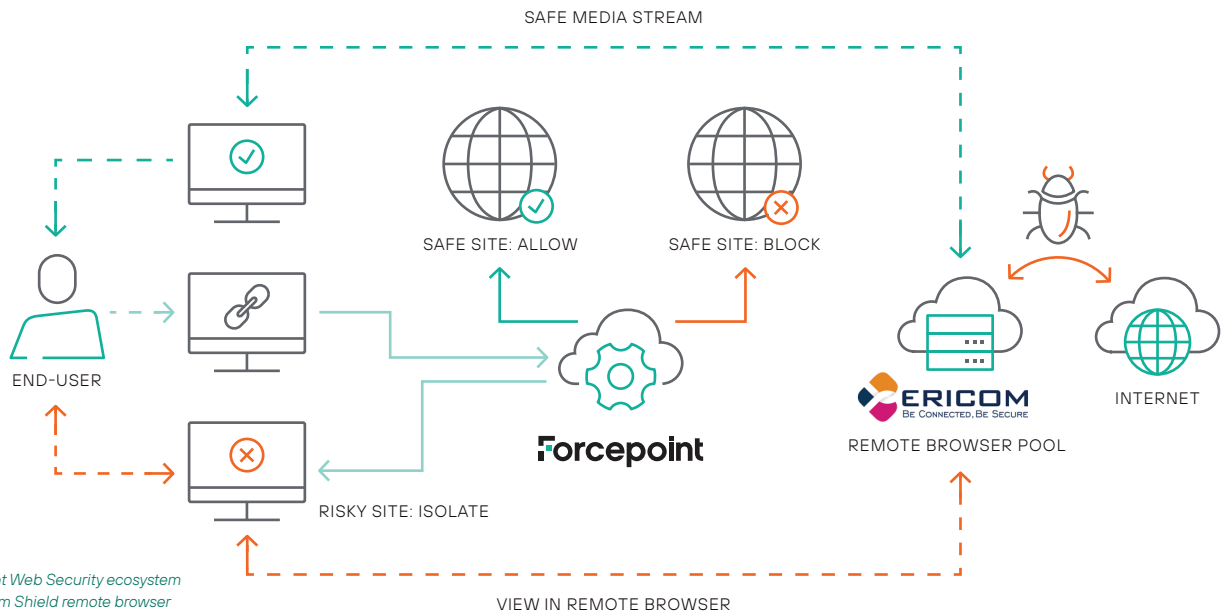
SAFE MEDIA STREAM

SAFE SITE: ALLOW

SAFE SITE: BLOCK

END-USER

Forcepoint

ERICOM
Be Connected, Be Secure

REMOTE BROWSER POOL

INTERNET

RISKY SITE: ISOLATE

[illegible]t Web Security ecosystem
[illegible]m Shield remote browser

VIEW IN REMOTE BROWSER